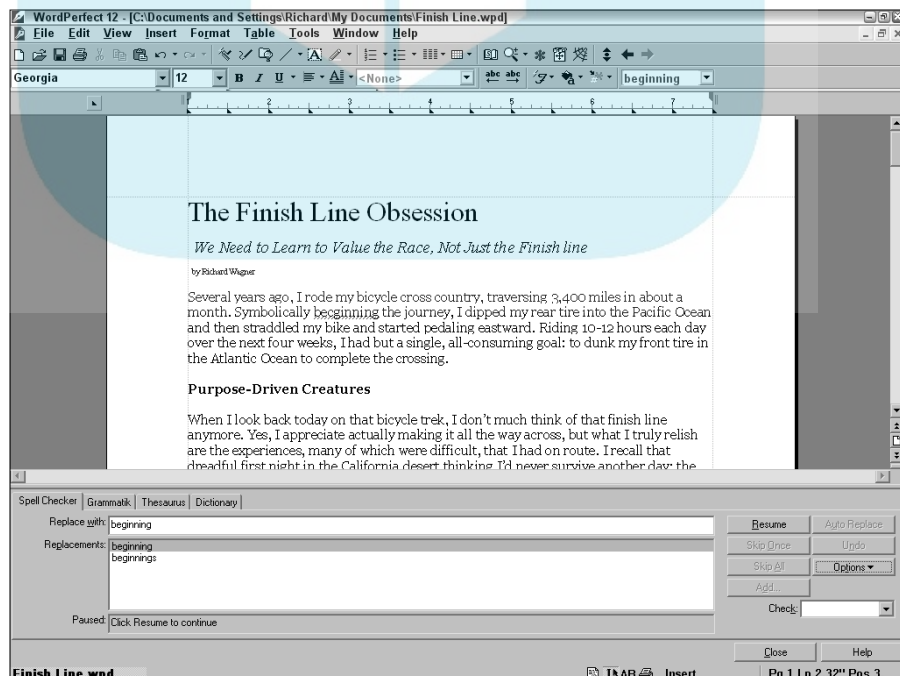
WordPerfect 12 - [C:\Documents and Settings\Richard\My Documents\Finish Line.wpd]

File Edit View Insert Format Table Tools Window Help

Georgia 12 <None> beginning

The Finish Line Obsession

We Need to Learn to Value the Race, Not Just the Finish line

by Richard Wagner

Several years ago, I rode my bicycle cross country, traversing 3,400 miles in about a month. Symbolically beginning the journey, I dipped my rear tire into the Pacific Ocean and then straddled my bike and started pedaling eastward. Riding 10-12 hours each day over the next four weeks, I had but a single, all-consuming goal: to dunk my front tire in the Atlantic Ocean to complete the crossing.

Purpose-Driven Creatures

When I look back today on that bicycle trek, I don't much think of that finish line anymore. Yes, I appreciate actually making it all the way across, but what I truly relish are the experiences, many of which were difficult, that I had on route. I recall that dreadful first night in the California desert thinking I'd never survive another day; the

Spell Checker | Grammatik | Thesaurus | Dictionary

Replace with: beginning

Replacements: beginning
beginnings

Paused: Click Resume to continue

Resume | Auto Replace
Skip Once | Undo
Skip All | Options
Add...
Check:

Close | Help

Finish Line.wpd | Insert | Pg 1 Ln 2.32" Pos 3